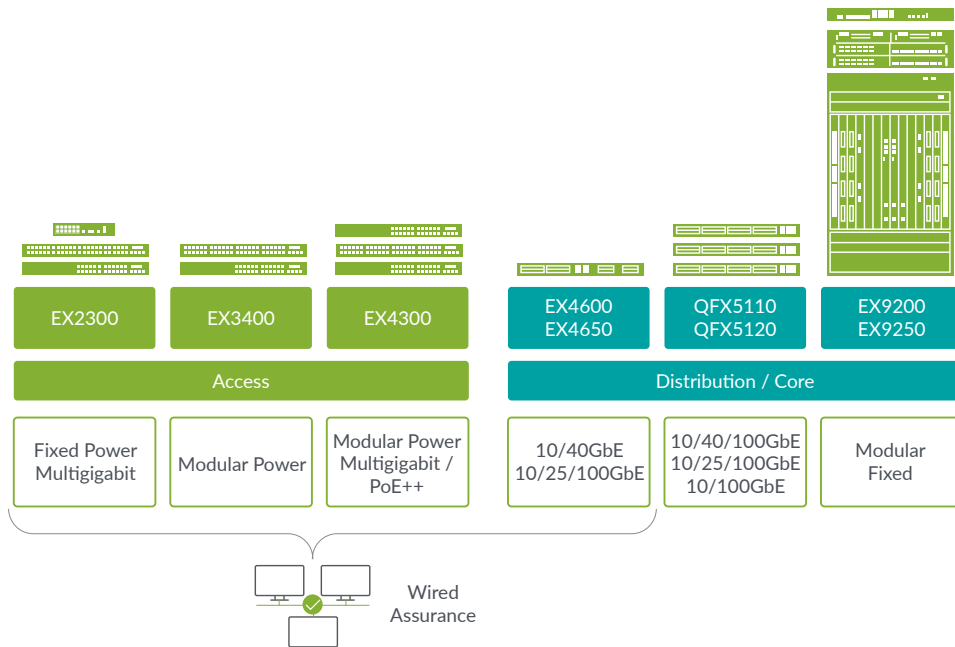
EX2300

EX3400

EX4300

EX4600
EX4650

QFX5110
QFX5120

EX9200
EX9250

Access

Distribution / Core

Fixed Power
Multigigabit

Modular Power

Modular Power
Multigigabit /
PoE++

10/40GbE
10/25/100GbE

10/40/100GbE
10/25/100GbE
10/100GbE

Modular
Fixed

Wired
Assurance